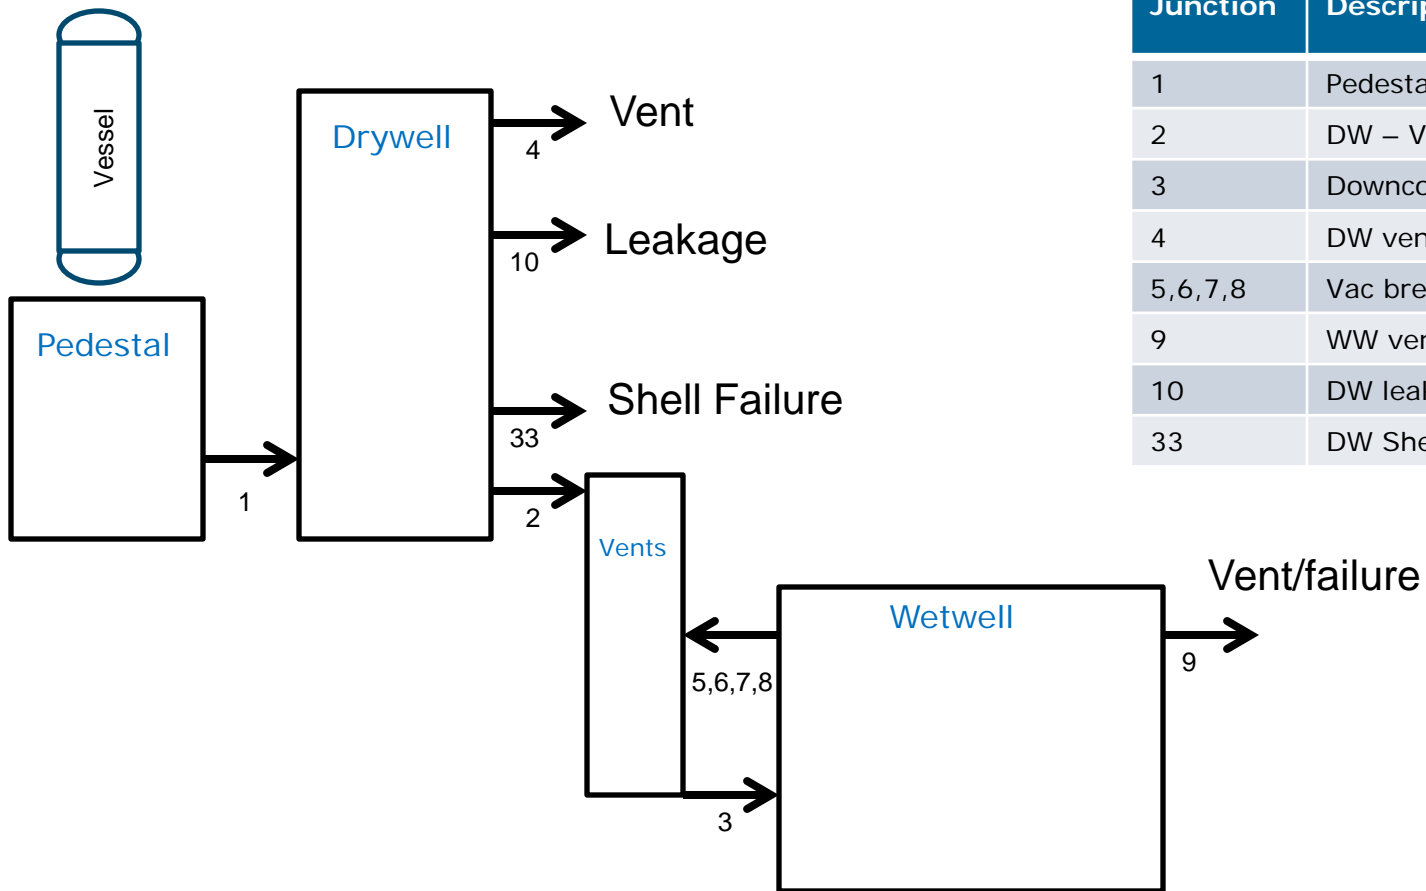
Vessel

Drywell

Pedestal

Vent
4

Leakage
10

Shell Failure
33

1

2

Vents

Wetwell

Vent/failure

9

5,6,7,8

3

| Junction | Descri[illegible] |
|---|---|
| 1 | Pedesta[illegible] |
| 2 | DW – V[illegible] |
| 3 | Downco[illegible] |
| 4 | DW ven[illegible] |
| 5,6,7,8 | Vac bre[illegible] |
| 9 | WW ven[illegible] |
| 10 | DW leak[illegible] |
| 33 | DW She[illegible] |